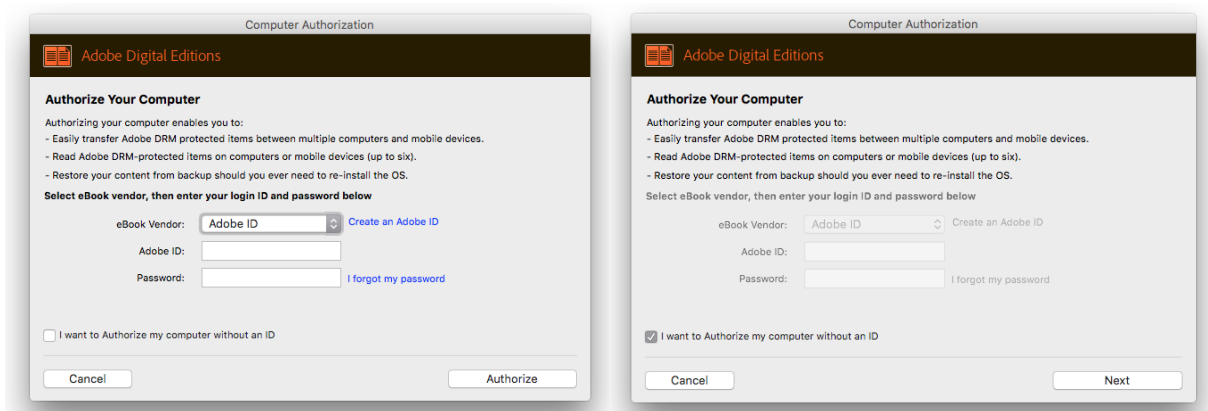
Computer Authorization

Adobe Digital Editions

Authorize Your Computer

Authorizing your computer enables you to:
- Easily transfer Adobe DRM protected items between multiple computers and mobile devices.
- Read Adobe DRM-protected items on computers or mobile devices (up to six).
- Restore your content from backup should you ever need to re-install the OS.

Select eBook vendor, then enter your login ID and password below

eBook Vendor: Adobe ID Create an Adobe ID

Adobe ID:

Password: I forgot my password

I want to Authorize my computer without an ID

Cancel Authorize

Computer Authorization

Adobe Digital Editions

Authorize Your Computer

Authorizing your computer enables you to:
- Easily transfer Adobe DRM protected items between multiple computers and mobile devices.
- Read Adobe DRM-protected items on computers or mobile devices (up to six).
- Restore your content from backup should you ever need to re-install the OS.

Select eBook vendor, then enter your login ID and password below

eBook Vendor: Adobe ID Create an Adobe ID

Adobe ID:

Password: I forgot my password

I want to Authorize my computer without an ID

Cancel Next